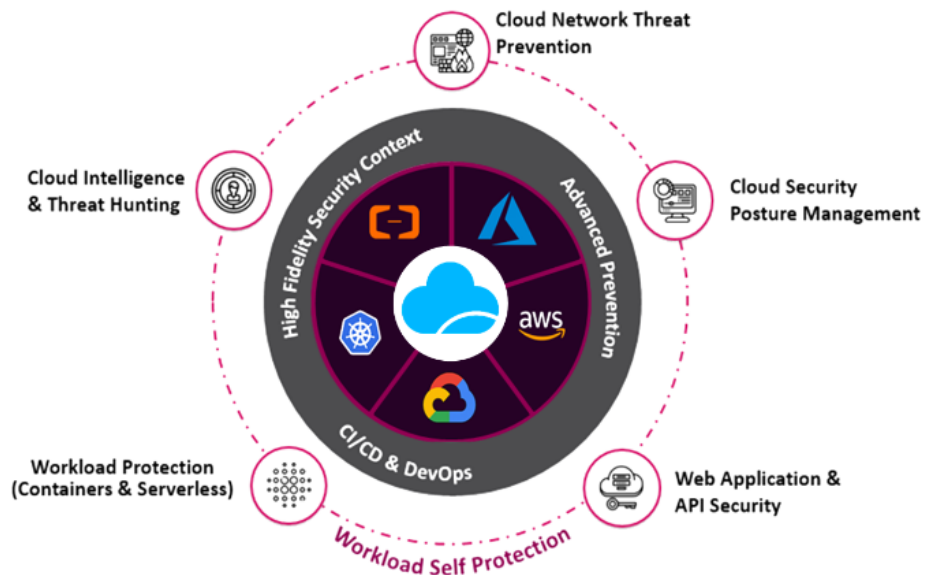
Cloud Network Threat Prevention

Cloud Intelligence & Threat Hunting

Cloud Security Posture Management

High Fidelity Security Context

Advanced Prevention

aws

CI/CD & DevOps

Workload Protection (Containers & Serverless)

Web Application & API Security

Workload Self Protection